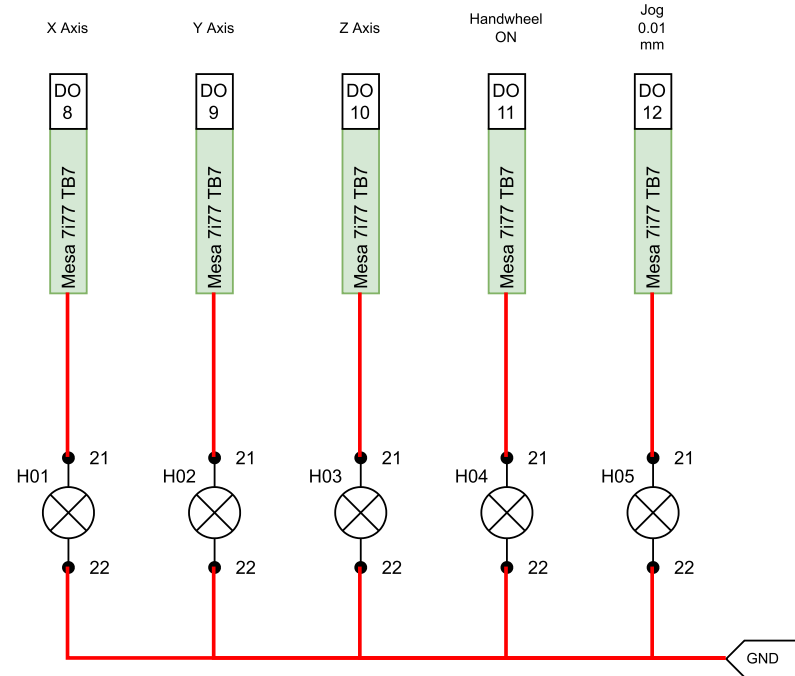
X Axis

DO
8

Mesa 7i77 TB7

21

H01

22

Y Axis

DO
9

Mesa 7i77 TB7

21

H02

22

Z Axis

DO
10

Mesa 7i77 TB7

21

H03

22

Handwheel
ON

DO
11

Mesa 7i77 TB7

21

H04

22

Jog
0.01
mm

DO
12

Mesa 7i77 TB7

21

H05

22

GND